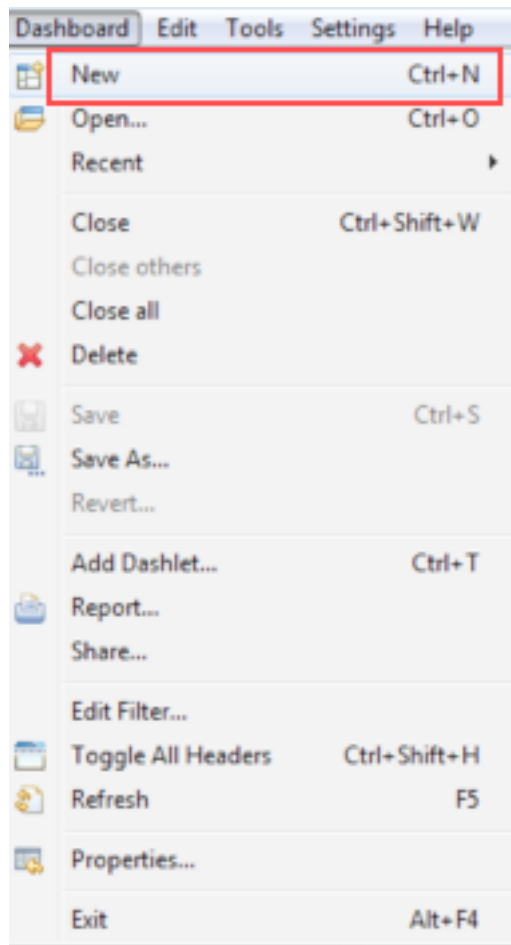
Dashboard Edit Tools Settings Help

New Ctrl+N
Open... Ctrl+O
Recent

Close Ctrl+Shift+W
Close others
Close all
Delete

Save Ctrl+S
Save As...
Revert...

Add Dashlet... Ctrl+T
Report...
Share...

Edit Filter...
Toggle All Headers Ctrl+Shift+H
Refresh F5

Properties...

Exit Alt+F4